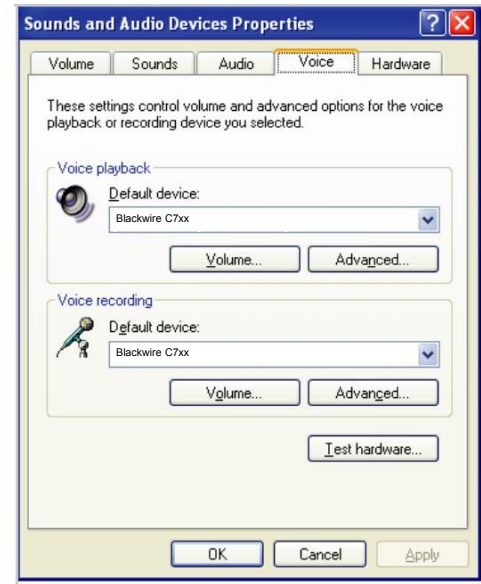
Sounds and Audio Devices Properties

Volume | Sounds | Audio | Voice | Hardware

These settings control volume and advanced options for the voice playback or recording device you selected.

Voice playback

Default device:

Blackwire C7xx

Volume...

Advanced...

Voice recording

Default device:

Blackwire C7xx

Volume...

Advanced...

Test hardware...

OK

Cancel

Apply